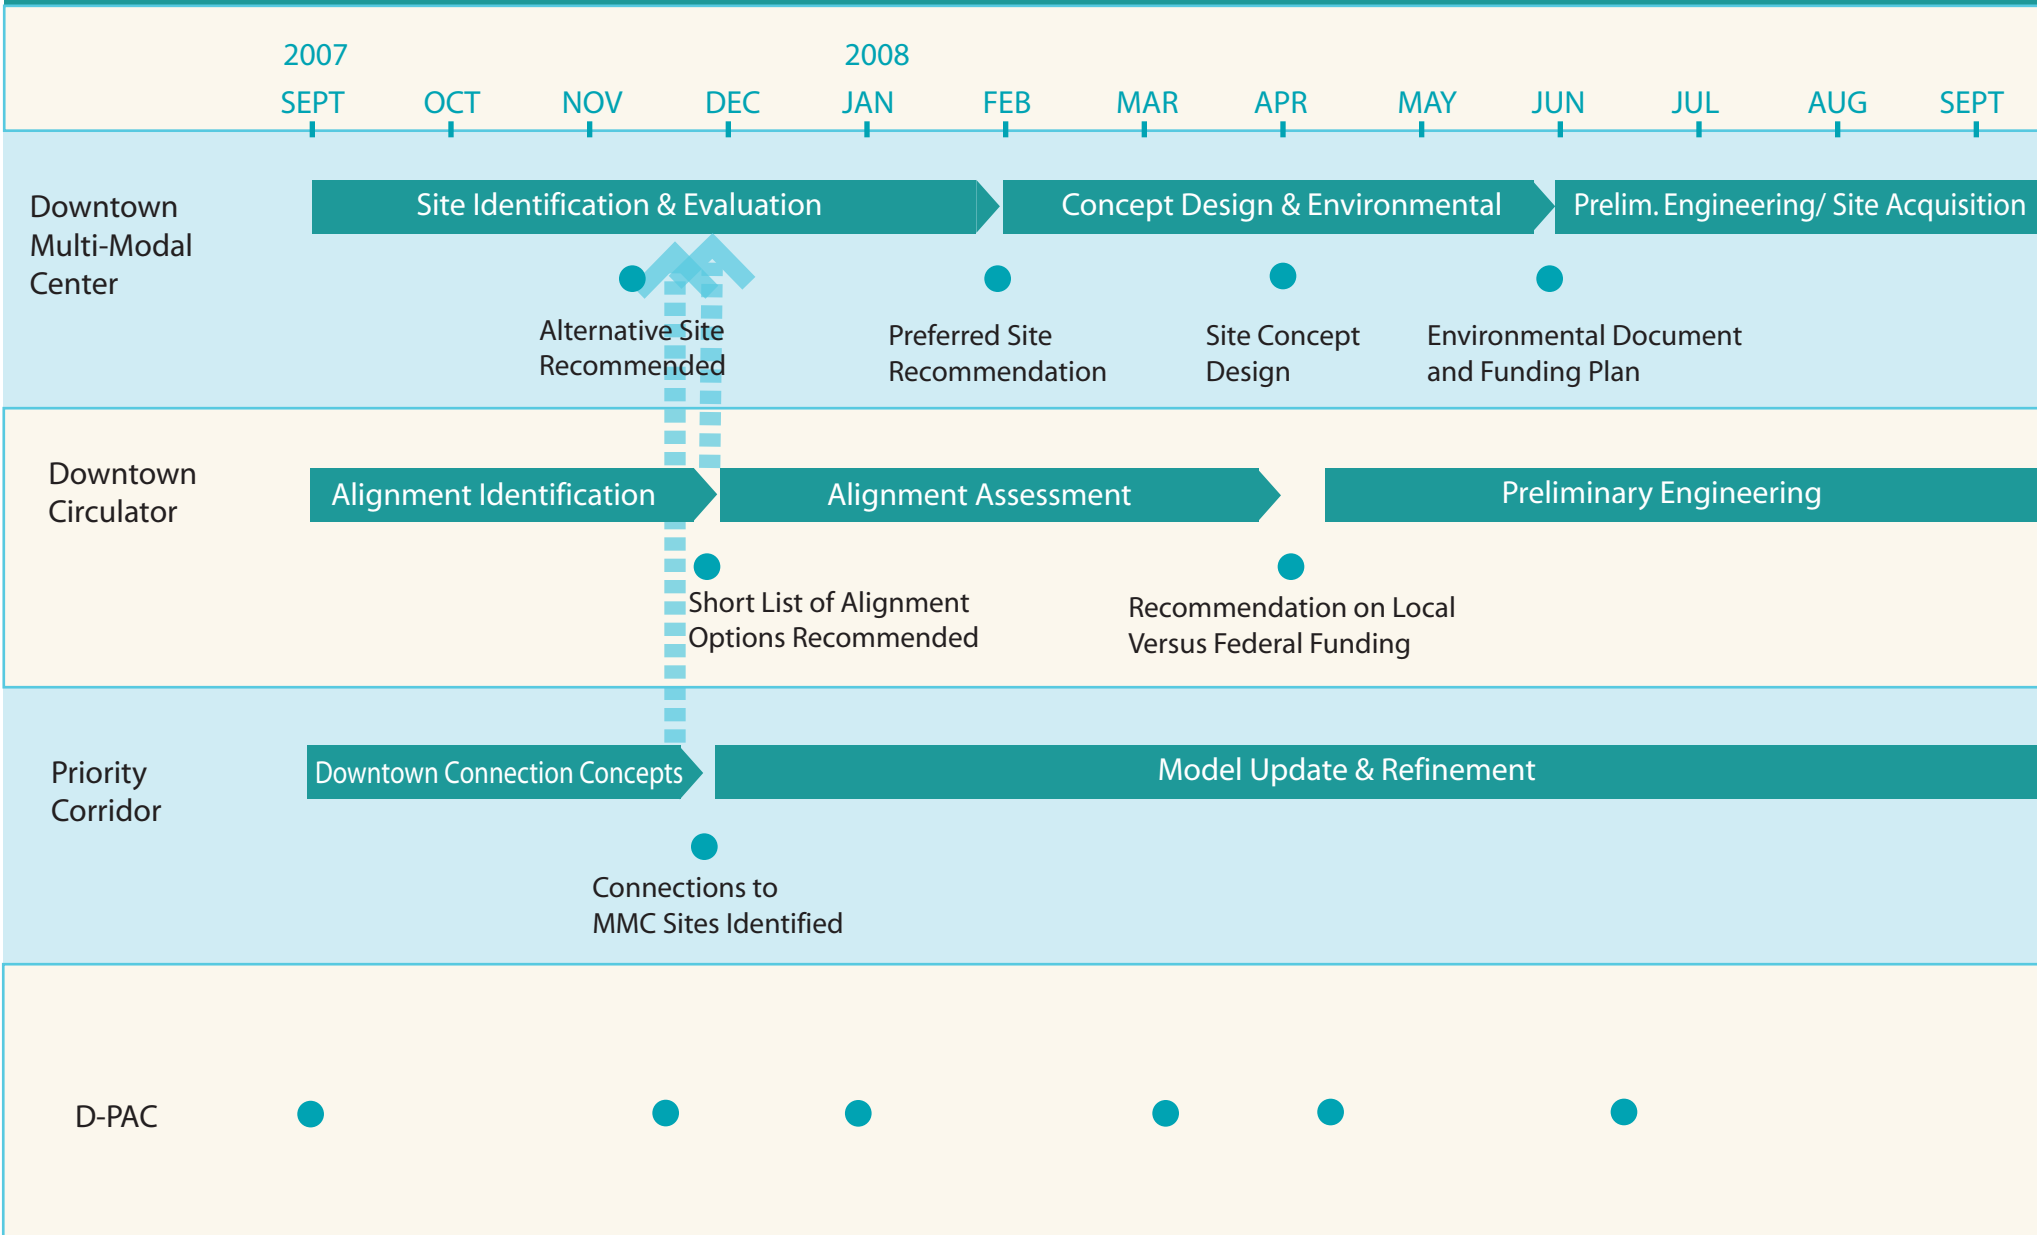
2007
SEPT OCT NOV DEC

2008
JAN FEB MAR APR MAY JUN JUL AUG SEPT

Downtown Multi-Modal Center

Site Identification & Evaluation

Concept Design & Environmental

Prelim. Engineering/ Site Acquisition

Alternative Site Recommended

Preferred Site Recommendation

Site Concept Design

Environmental Document and Funding Plan

Downtown Circulator

Alignment Identification

Alignment Assessment

Preliminary Engineering

Short List of Alignment Options Recommended

Recommendation on Local Versus Federal Funding

Priority Corridor

Downtown Connection Concepts

Model Update & Refinement

Connections to MMC Sites Identified

D-PAC